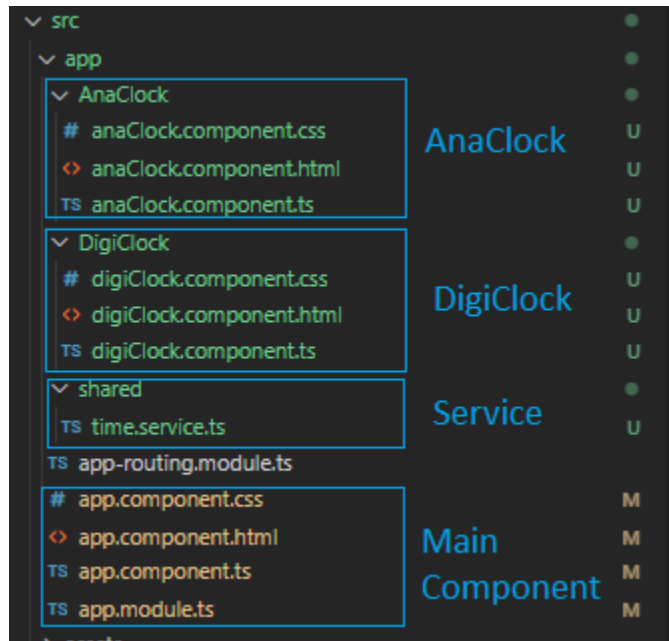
src
app
AnaClock
# anaClock.component.css
<> anaClock.component.html
TS anaClock.component.ts
AnaClock
U
U
U
DigiClock
# digiClock.component.css
<> digiClock.component.html
TS digiClock.component.ts
DigiClock
U
U
U
shared
TS time.service.ts
Service
U
TS app-routing.module.ts
# app.component.css
<> app.component.html
TS app.component.ts
TS app.module.ts
Main Component
M
M
M
M
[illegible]